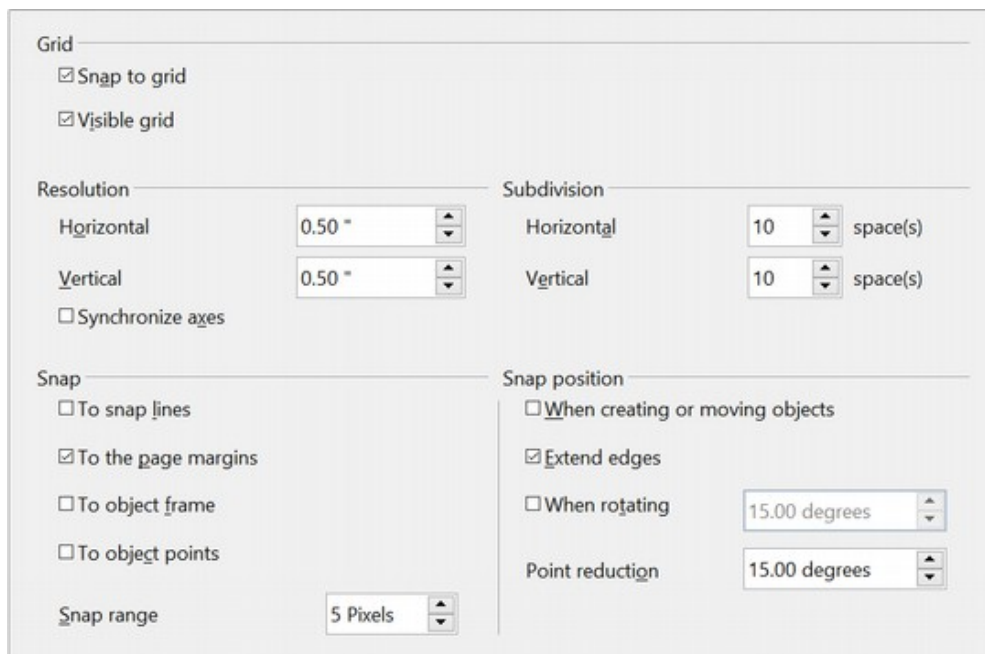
Grid

☑ Snap to grid

☑ Visible grid

Resolution

Horizontal 0.50 "

Vertical 0.50 "

☐ Synchronize axes

Subdivision

Horizontal 10 space(s)

Vertical 10 space(s)

Snap

☐ To snap lines

☑ To the page margins

☐ To object frame

☐ To object points

Snap range 5 Pixels

Snap position

☐ When creating or moving objects

☑ Extend edges

☐ When rotating 15.00 degrees

Point reduction 15.00 degrees